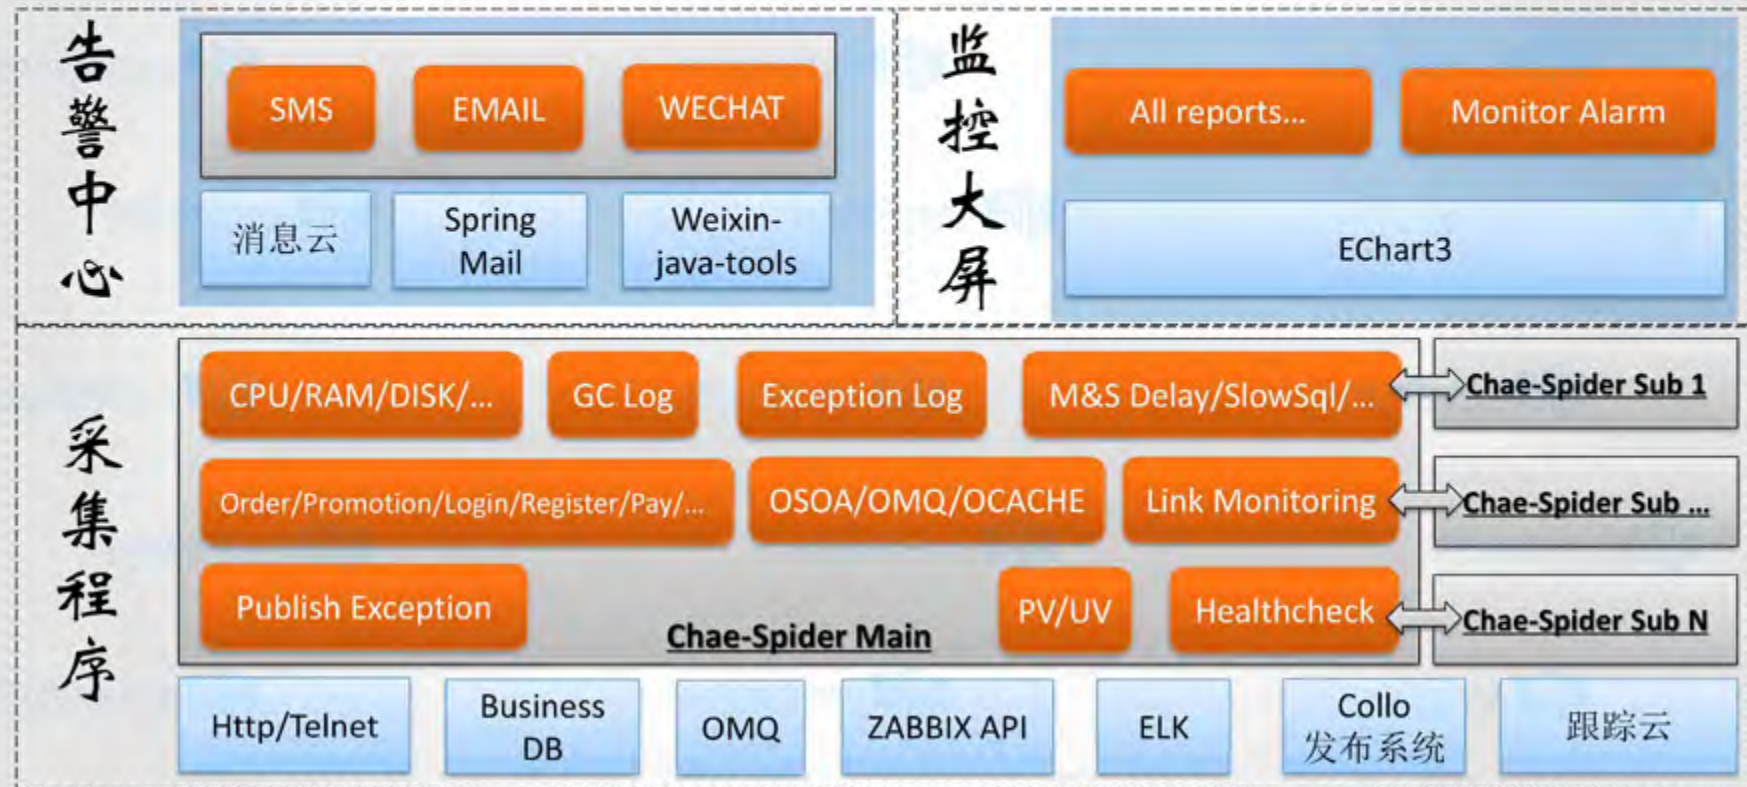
告警中心

SMS
EMAIL
WECHAT

消息云
Spring Mail
Weixin-java-tools

监控大屏

All reports...
Monitor Alarm

EChart3

采集程序

CPU/RAM/DISK/...
GC Log
Exception Log
M&S Delay/SlowSql/...
Chae-Spider Sub 1

Order/Promotion/Login/Register/Pay/...
OSOA/OMQ/OCACHE
Link Monitoring
Chae-Spider Sub ...

Publish Exception
PV/UV
Healthcheck
Chae-Spider Sub N

Chae-Spider Main

Http/Telnet
Business DB
OMQ
ZABBIX API
ELK
Collo 发布系统
跟踪云